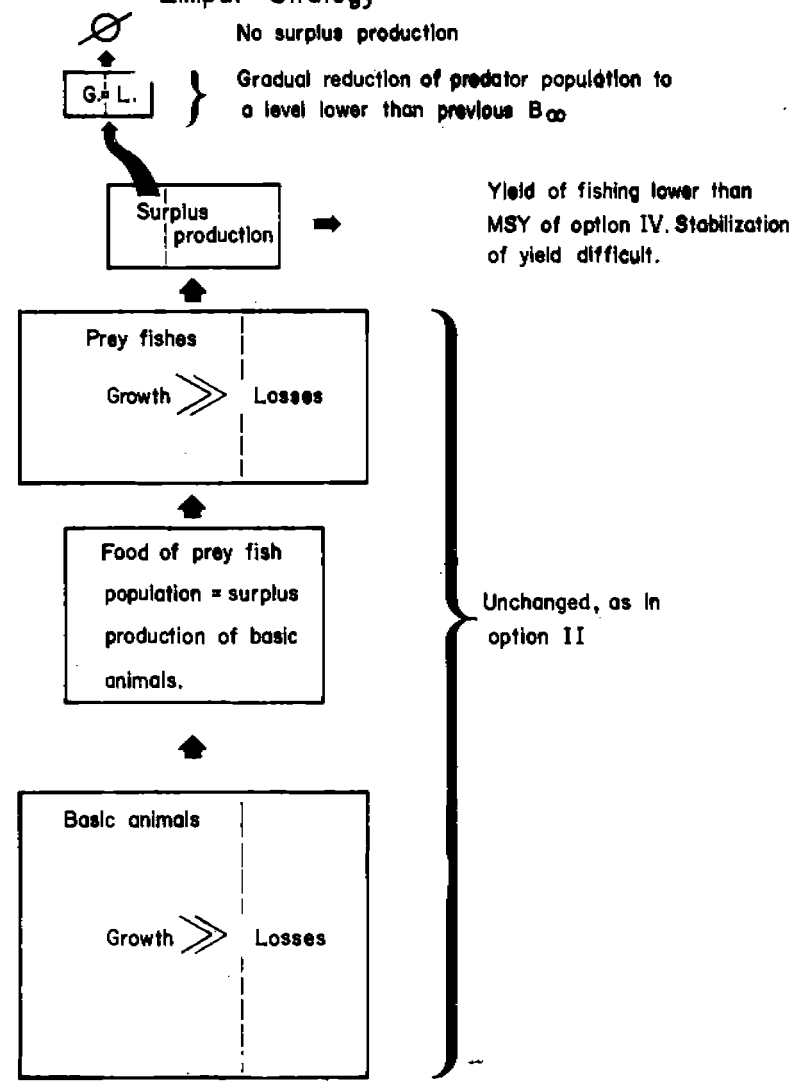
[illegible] Strategy

$\varnothing$ No surplus production

G. = L. Gradual reduction of predator population to a level lower than previous $B_{\infty}$

Surplus production

Yield of fishing lower than MSY of option IV. Stabilization of yield difficult.

Prey fishes

Growth $\gg$ Losses

Food of prey fish population = surplus production of basic animals.

Unchanged, as in option II

Basic animals

Growth $\gg$ Losses